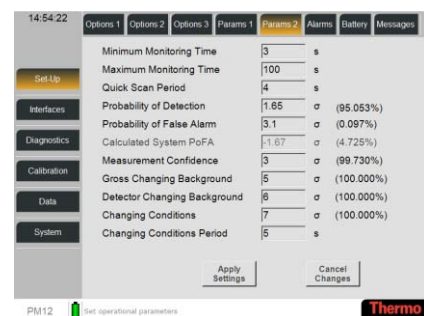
14:54:22

Options 1 | Options 2 | Options 3 | Params 1 | Params 2 | Alarms | Battery | Messages

Set-Up
Interfaces
Diagnostics
Calibration
Data
System

| | | | |
|---|---|---|---|
| Minimum Monitoring Time | 3 | s | |
| Maximum Monitoring Time | 100 | s | |
| Quick Scan Period | 4 | s | |
| Probability of Detection | 1.65 | σ | (95.053%) |
| Probability of False Alarm | 3.1 | σ | (0.097%) |
| Calculated System PoFA | -1.67 | σ | (4.725%) |
| Measurement Confidence | 3 | σ | (99.730%) |
| Gross Changing Background | 5 | σ | (100.000%) |
| Detector Changing Background | 6 | σ | (100.000%) |
| Changing Conditions | 7 | σ | (100.000%) |
| Changing Conditions Period | 5 | s | |

Apply Settings
Cancel Changes

PM12
Set operational parameters
Thermo